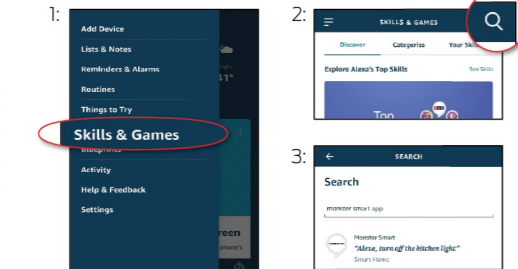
1:

Add Device
Lists & Notes
Reminders & Alarms
Routines
Things to Try
Skills & Games
Blueprints
Activity
Help & Feedback
Settings

41°

reen
phone's

2:

SKILLS & GAMES

Discover
Categories
Your Skills

Explore Alexa's Top Skills
See Skills

Top

3:

SEARCH

Search

monster smart app

Monster Smart
"Alexa, turn off the kitchen light"
Smart Home